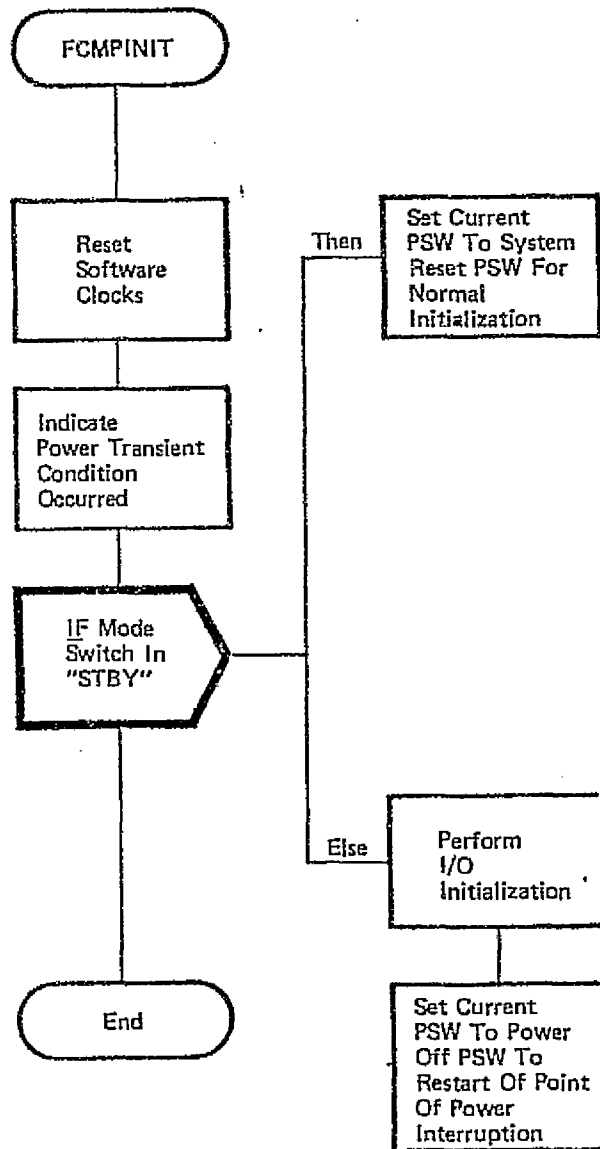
FCMPINIT

Reset Software Clocks

Indicate Power Transient Condition Occurred

IF Mode Switch In "STBY"

Then

Set Current PSW To System Reset PSW For Normal Initialization

Else

Perform I/O Initialization

Set Current PSW To Power Off PSW To Restart Of Point Of Power Interruption

End